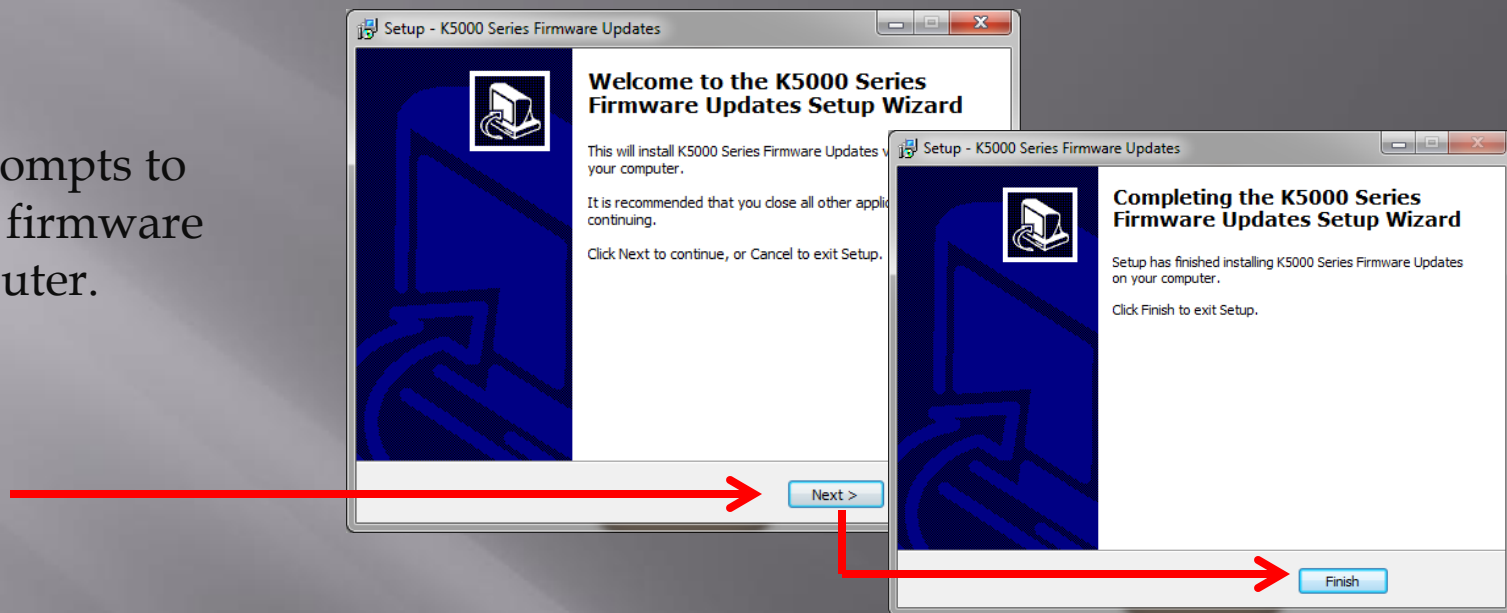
ompts to
firmware
uter.

Setup - K5000 Series Firmware Updates

Welcome to the K5000 Series Firmware Updates Setup Wizard

This will install K5000 Series Firmware Updates v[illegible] your computer.

It is recommended that you close all other applic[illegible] continuing.

Click Next to continue, or Cancel to exit Setup.

Next >

Setup - K5000 Series Firmware Updates

Completing the K5000 Series Firmware Updates Setup Wizard

Setup has finished installing K5000 Series Firmware Updates on your computer.

Click Finish to exit Setup.

Finish